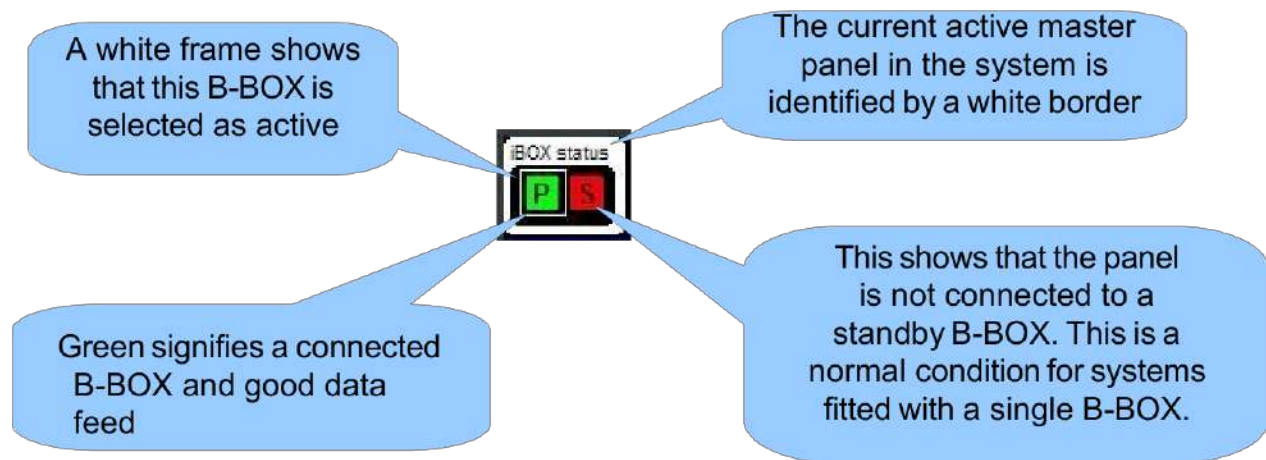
A white frame shows that this B-BOX is selected as active

The current active master panel in the system is identified by a white border

iBOX status

P

S

Green signifies a connected B-BOX and good data feed

This shows that the panel is not connected to a standby B-BOX. This is a normal condition for systems fitted with a single B-BOX.